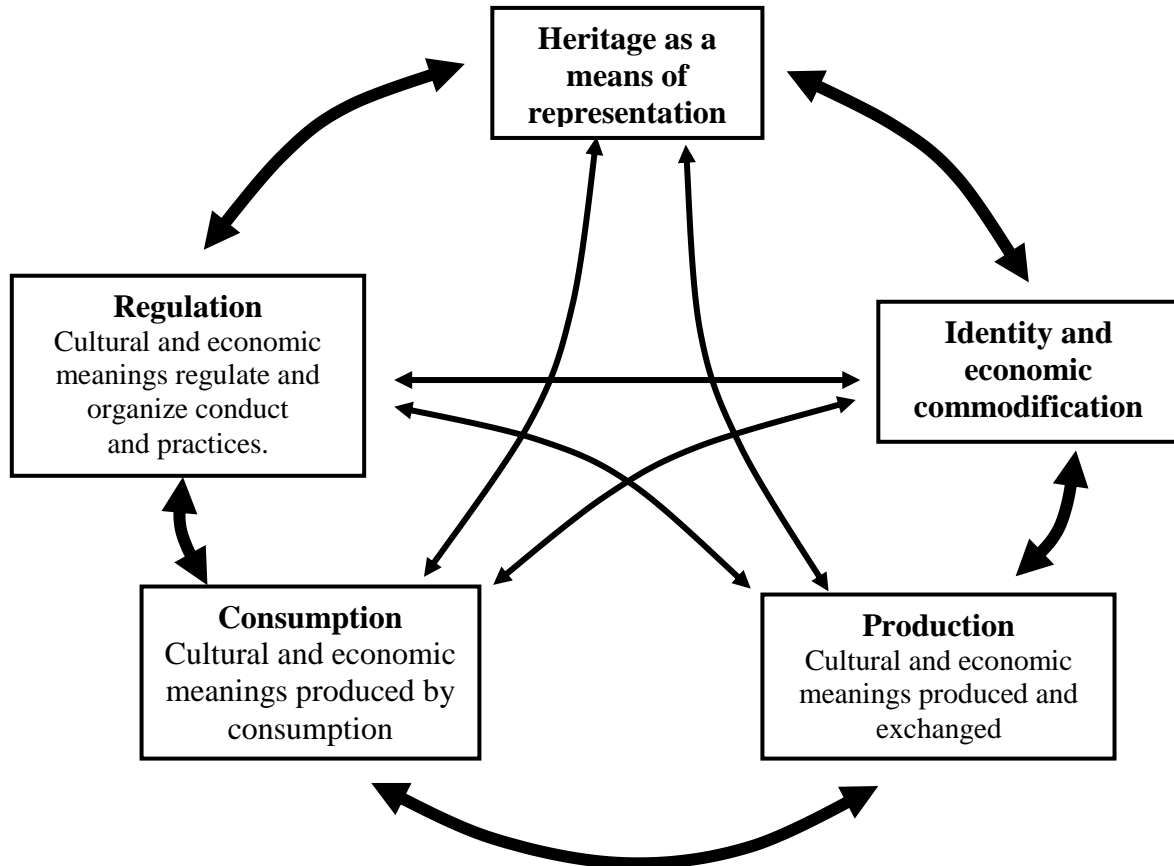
**Heritage as a means of representation**

**Regulation**
Cultural and economic meanings regulate and organize conduct and practices.

**Identity and economic commodification**

**Consumption**
Cultural and economic meanings produced by consumption

**Production**
Cultural and economic meanings produced and exchanged